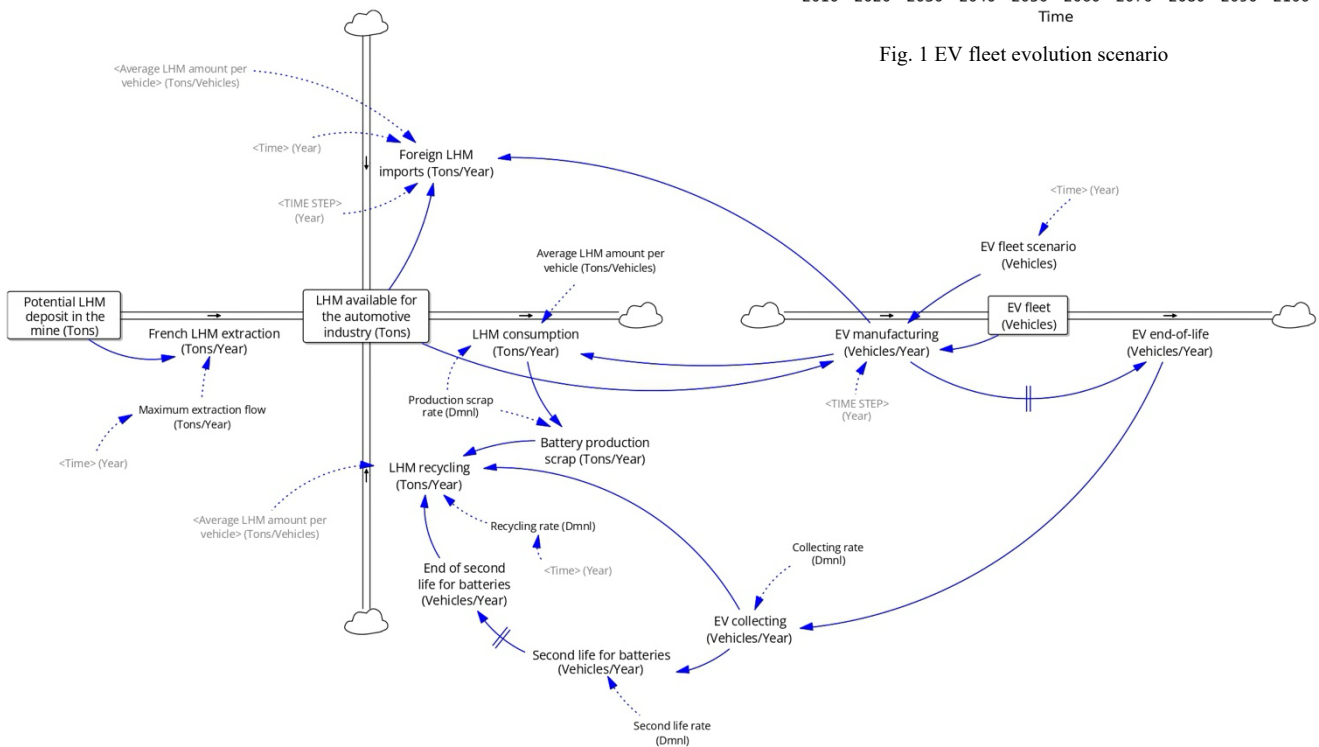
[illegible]
Time

Fig. 1 EV fleet evolution scenario

<Average LHM amount per vehicle> (Tons/Vehicles)

<Time> (Year)

Foreign LHM imports (Tons/Year)

<TIME STEP> (Year)

<Time> (Year)

EV fleet scenario (Vehicles)

Average LHM amount per vehicle (Tons/Vehicles)

Potential LHM deposit in the mine (Tons)

French LHM extraction (Tons/Year)

LHM available for the automotive industry (Tons)

LHM consumption (Tons/Year)

EV manufacturing (Vehicles/Year)

EV fleet (Vehicles)

EV end-of-life (Vehicles/Year)

Maximum extraction flow (Tons/Year)

Production scrap rate (Dmnl)

<TIME STEP> (Year)

<Time> (Year)

Battery production scrap (Tons/Year)

LHM recycling (Tons/Year)

Recycling rate (Dmnl)

<Average LHM amount per vehicle> (Tons/Vehicles)

<Time> (Year)

Collecting rate (Dmnl)

End of second life for batteries (Vehicles/Year)

EV collecting (Vehicles/Year)

Second life for batteries (Vehicles/Year)

Second life rate (Dmnl)